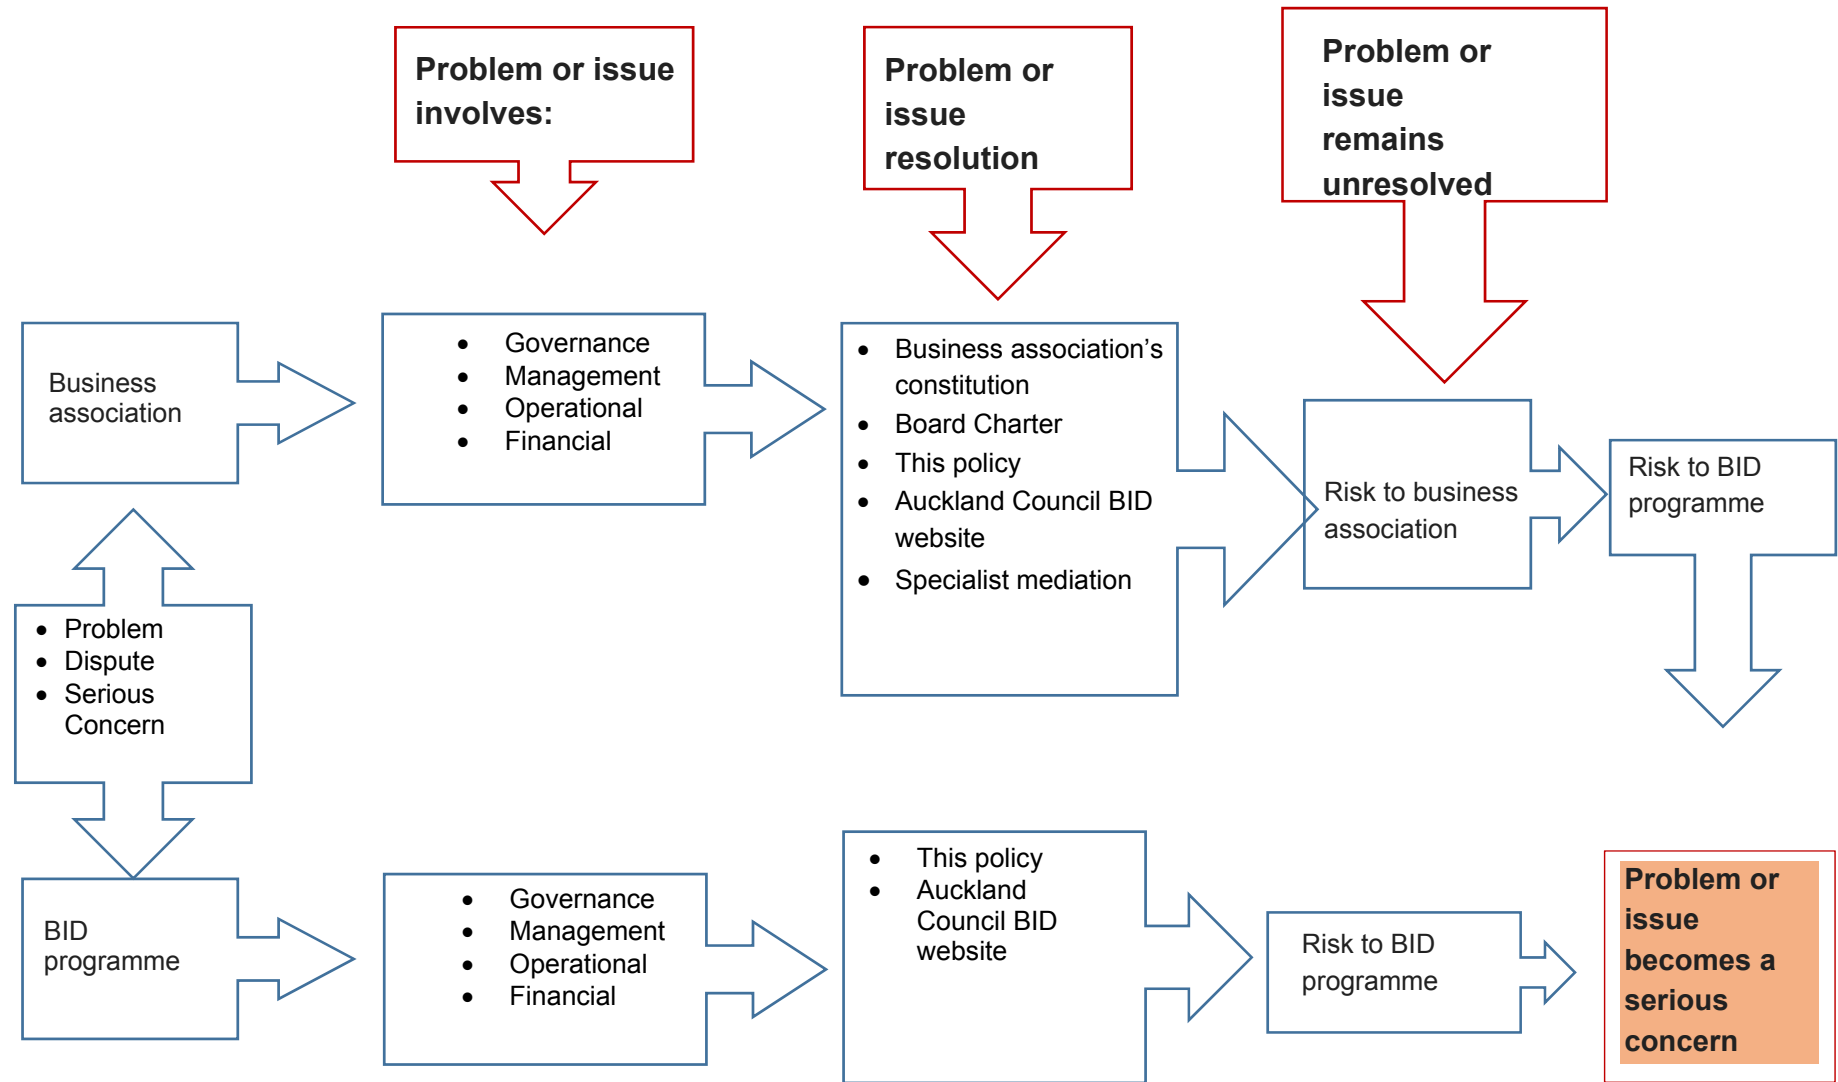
Problem or issue involves:

Problem or issue resolution

Problem or issue remains unresolved

Business association

- Governance
- Management
- Operational
- Financial

- Business association's constitution
- Board Charter
- This policy
- Auckland Council BID website
- Specialist mediation

Risk to business association

Risk to BID programme

- Problem
- Dispute
- Serious Concern

BID programme

- Governance
- Management
- Operational
- Financial

- This policy
- Auckland Council BID website

Risk to BID programme

Problem or issue becomes a serious concern